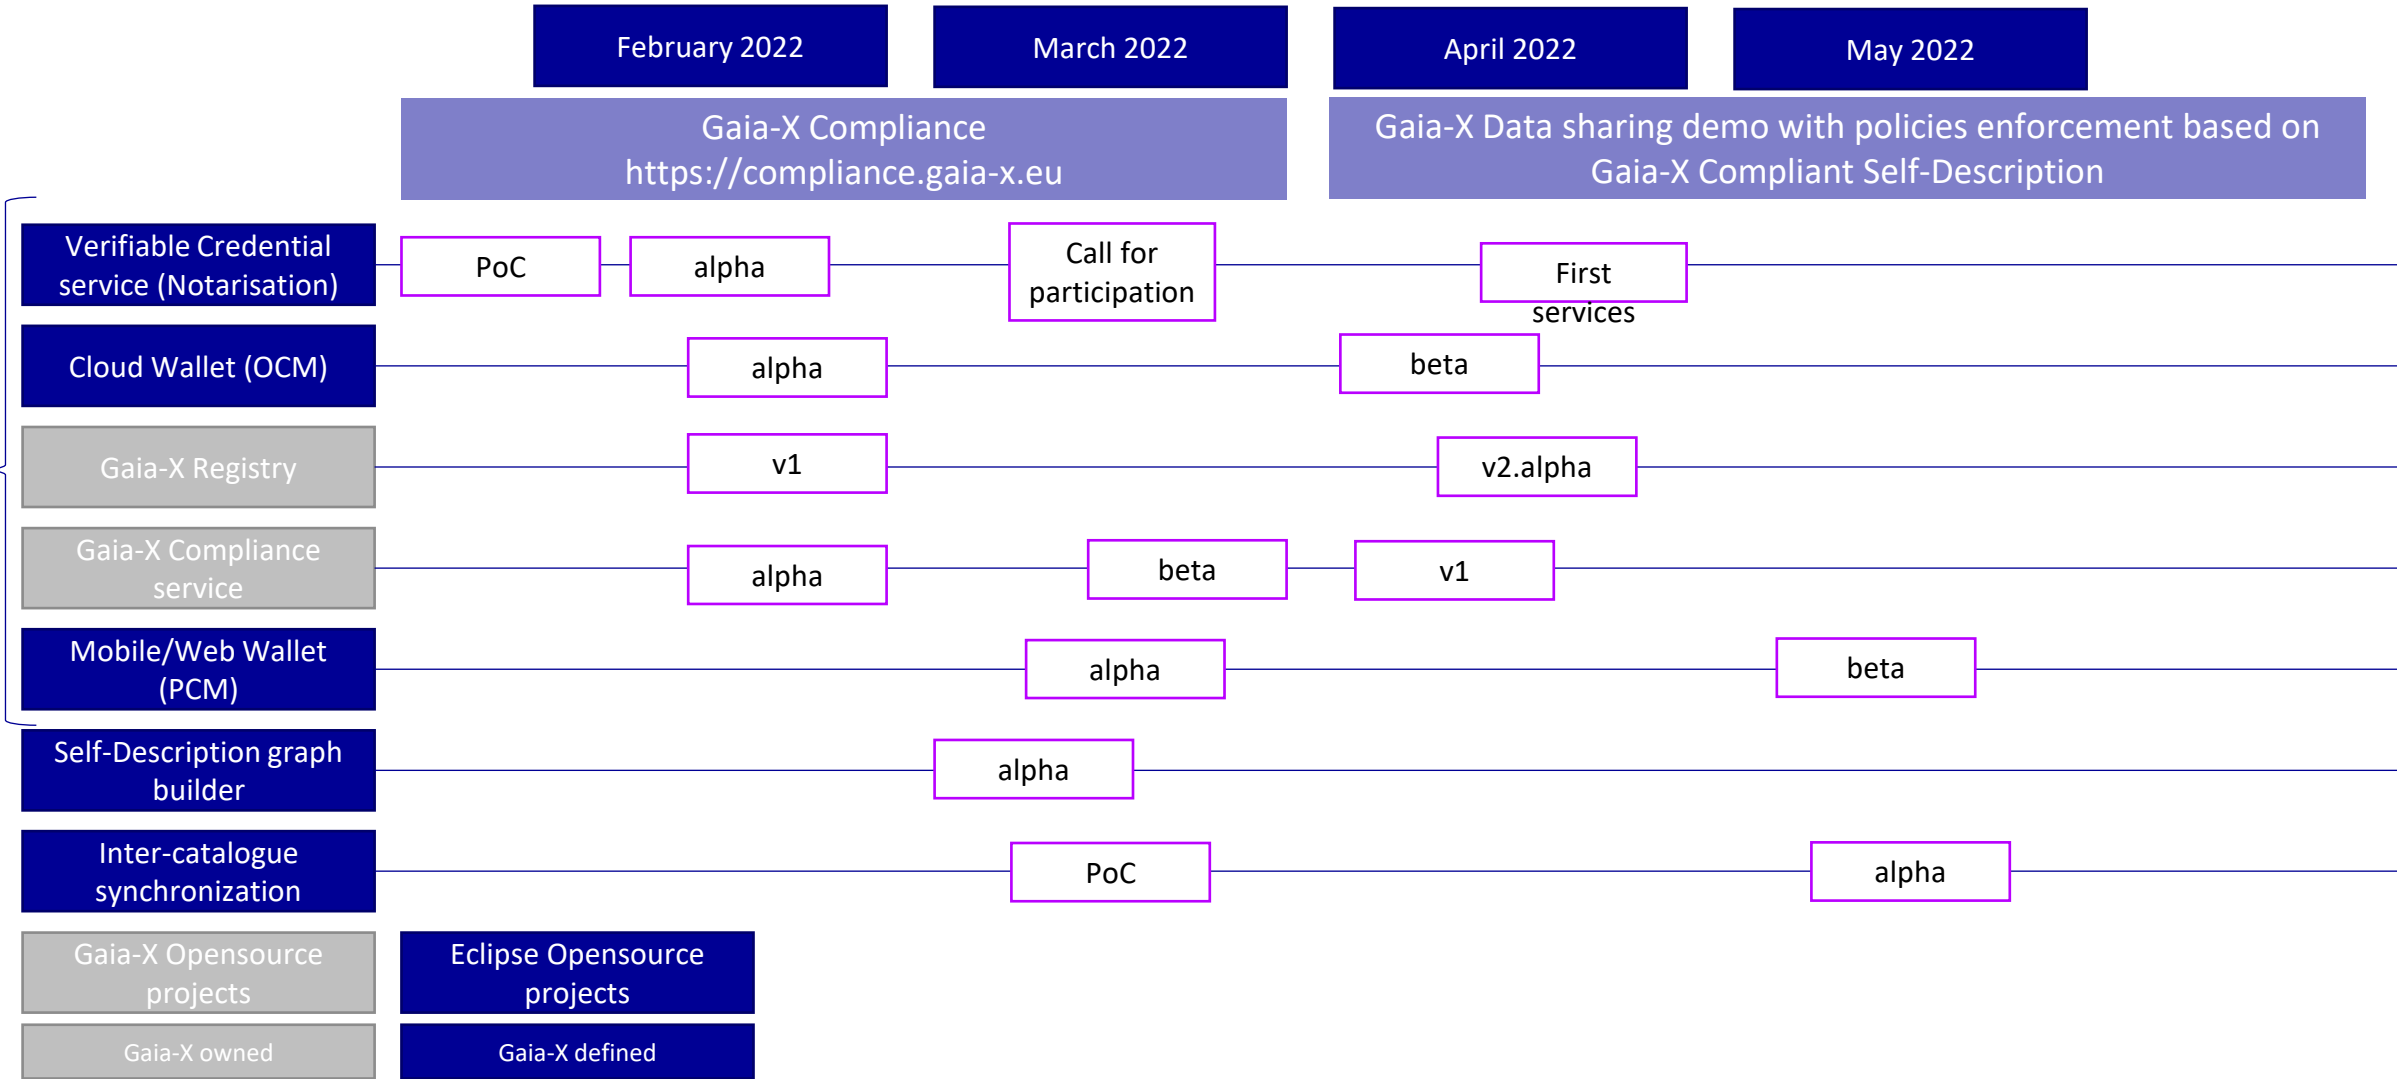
February 2022

March 2022

April 2022

May 2022

Gaia-X Compliance
https://compliance.gaia-x.eu

Gaia-X Data sharing demo with policies enforcement based on Gaia-X Compliant Self-Description

Verifiable Credential service (Notarisation)
PoC
alpha
Call for participation
First services

Cloud Wallet (OCM)
alpha
beta

Gaia-X Registry
v1
v2.alpha

Gaia-X Compliance service
alpha
beta
v1

Mobile/Web Wallet (PCM)
alpha
beta

Self-Description graph builder
alpha

Inter-catalogue synchronization
PoC
alpha

Gaia-X Opensource projects

Eclipse Opensource projects

Gaia-X owned

Gaia-X defined